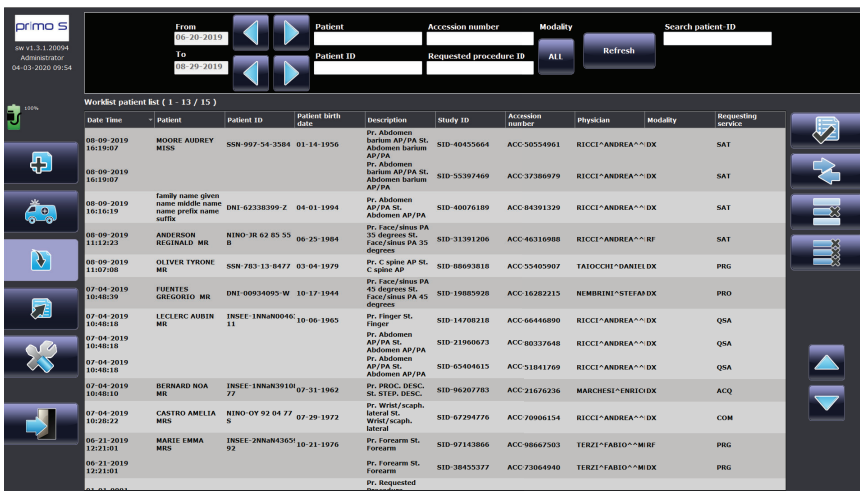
primo S
sw v1.3.1.20094
Administrator
04-03-2020 09:54

From
06-20-2019
To
08-29-2019

Patient
Patient ID
Accession number
Requested procedure ID
Modality
ALL
Refresh
Search patient-ID

100%

Worklist patient list ( 1 - 13 / 15 )

| Date Time | Patient | Patient ID | Patient birth date | Description | Study ID | Accession number | Physician | Modality | Requesting service |
|---|---|---|---|---|---|---|---|---|---|
| 08-09-2019 16:19:07 | MOORE AUDREY MISS | SSN-997-54-3584 | 01-14-1956 | Pr. Abdomen barium AP/PA St. Abdomen barium AP/PA | SID-40455664 | ACC-50554961 | RICCI^ANDREA^^ | DX | SAT |
| 08-09-2019 16:19:07 | | | | Pr. Abdomen barium AP/PA St. Abdomen barium AP/PA | SID-55397469 | ACC-37386979 | RICCI^ANDREA^^ | DX | SAT |
| 08-09-2019 16:16:19 | family name given name middle name name prefix name suffix | DNI-62338399-Z | 04-01-1994 | Pr. Abdomen AP/PA St. Abdomen AP/PA | SID-40076189 | ACC-84391329 | RICCI^ANDREA^^ | DX | SAT |
| 08-09-2019 11:12:23 | ANDERSON REGINALD MR | NINO-JR 62 85 55 B | 06-25-1984 | Pr. Face/sinus PA 35 degrees St. Face/sinus PA 35 degrees | SID-31391206 | ACC-46316988 | RICCI^ANDREA^^ | RF | SAT |
| 08-09-2019 11:07:08 | OLIVER TYRONE MR | SSN-783-13-8477 | 03-04-1979 | Pr. C spine AP St. C spine AP | SID-88693818 | ACC-55405907 | TAIOCCHI^DANIEL | DX | PRG |
| 07-04-2019 10:48:39 | FUENTES GREGORIO MR | DNI-00934095-W | 10-17-1944 | Pr. Face/sinus PA 45 degrees St. Face/sinus PA 45 degrees | SID-19885928 | ACC-16282215 | NEMBRINI^STEFAI | DX | PRO |
| 07-04-2019 10:48:18 | LECLERC AUBIN MR | INSEE-1NNaN0046: 11 | 10-06-1965 | Pr. Finger St. Finger | SID-14708218 | ACC-66446890 | RICCI^ANDREA^^ | DX | QSA |
| 07-04-2019 10:48:18 | | | | Pr. Abdomen AP/PA St. Abdomen AP/PA | SID-21960673 | ACC-80337648 | RICCI^ANDREA^^ | DX | QSA |
| 07-04-2019 10:48:18 | | | | Pr. Abdomen AP/PA St. Abdomen AP/PA | SID-65404615 | ACC-51841769 | RICCI^ANDREA^^ | DX | QSA |
| 07-04-2019 10:48:10 | BERNARD NOA MR | INSEE-1NNaN3910 77 | 07-31-1962 | Pr. PROC. DESC. St. STEP. DESC. | SID-96207783 | ACC-21676236 | MARCHESI^ENRICI | DX | ACQ |
| 07-04-2019 10:28:22 | CASTRO AMELIA MRS | NINO-OY 92 04 77 S | 07-29-1972 | Pr. Wrist/scaph. lateral St. Wrist/scaph. lateral | SID-67294776 | ACC-70906154 | RICCI^ANDREA^^ | DX | COM |
| 06-21-2019 12:21:01 | MARIE EMMA MRS | INSEE-2NNaN4365 92 | 10-21-1976 | Pr. Forearm St. Forearm | SID-97143866 | ACC-98667503 | TERZI^FABIO^^M | RF | PRG |
| 06-21-2019 12:21:01 | | | | Pr. Forearm St. Forearm | SID-38455377 | ACC-73064940 | TERZI^FABIO^^M | DX | PRG |
| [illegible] | | | | Pr. Requested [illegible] | | | | | |